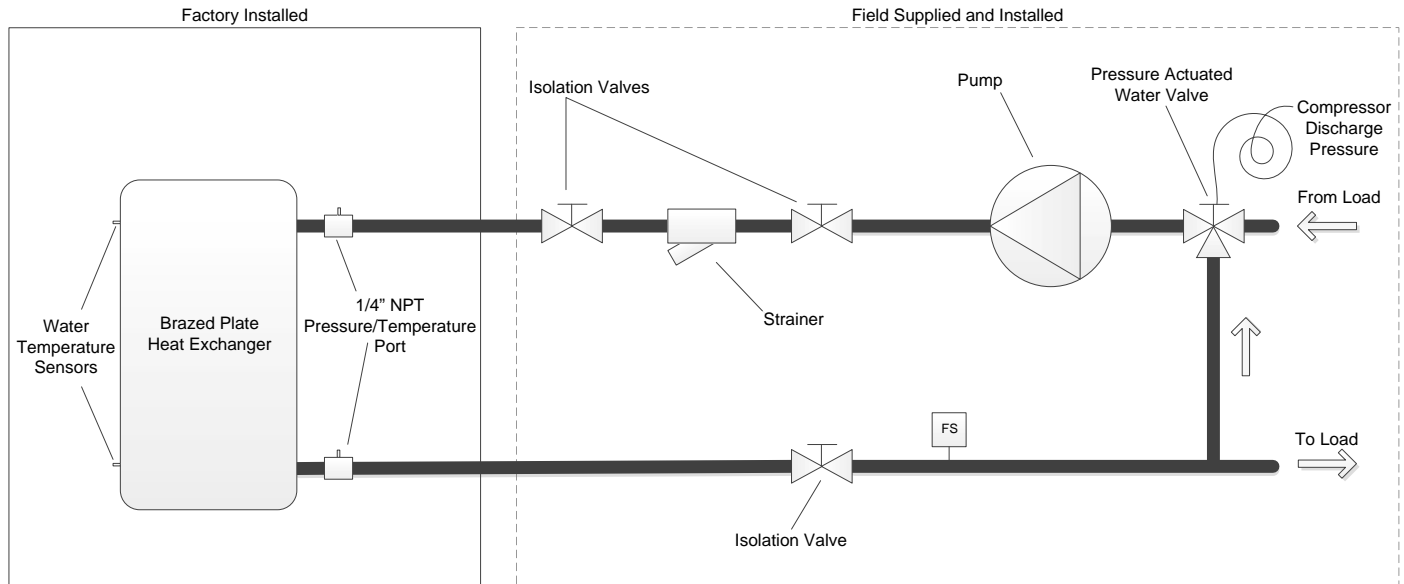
Factory Installed

Field Supplied and Installed

Isolation Valves

Pump

Pressure Actuated Water Valve

Compressor Discharge Pressure

From Load

Water Temperature Sensors

Brazed Plate Heat Exchanger

1/4" NPT Pressure/Temperature Port

Strainer

FS

To Load

Isolation Valve